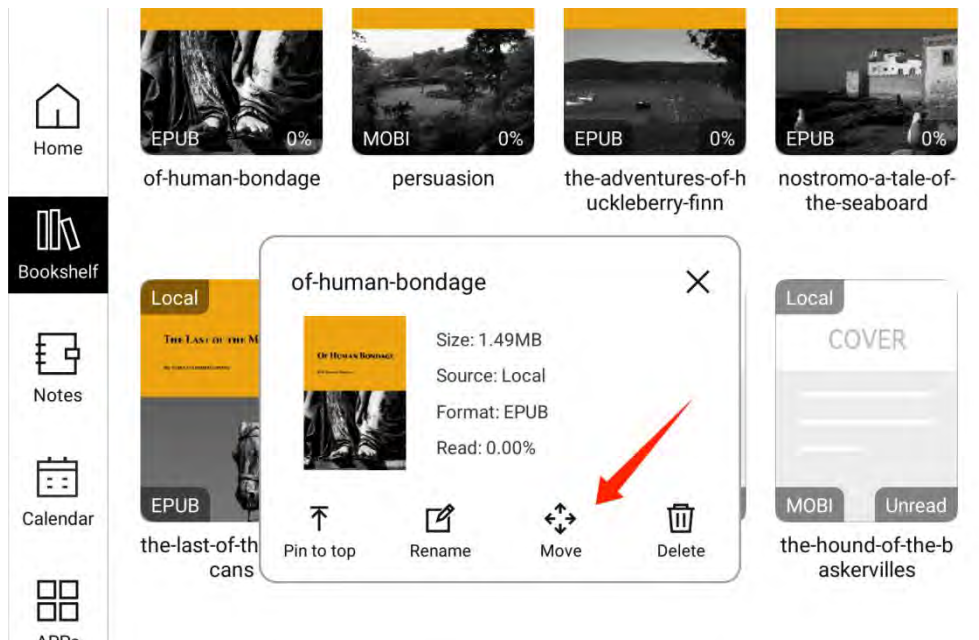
Home

Bookshelf

Notes

Calendar

APPs

EPUB 0%
of-human-bondage

MOBI 0%
persuasion

EPUB 0%
the-adventures-of-huckleberry-finn

EPUB 0%
nostromo-a-tale-of-the-seaboard

Local
THE LAST OF THE M
EPUB
the-last-of-th cans

of-human-bondage

OF HUMAN BONDAGE

Size: 1.49MB
Source: Local
Format: EPUB
Read: 0.00%

Pin to top
Rename
Move
Delete

Local
COVER
MOBI
Unread
the-hound-of-the-baskervilles